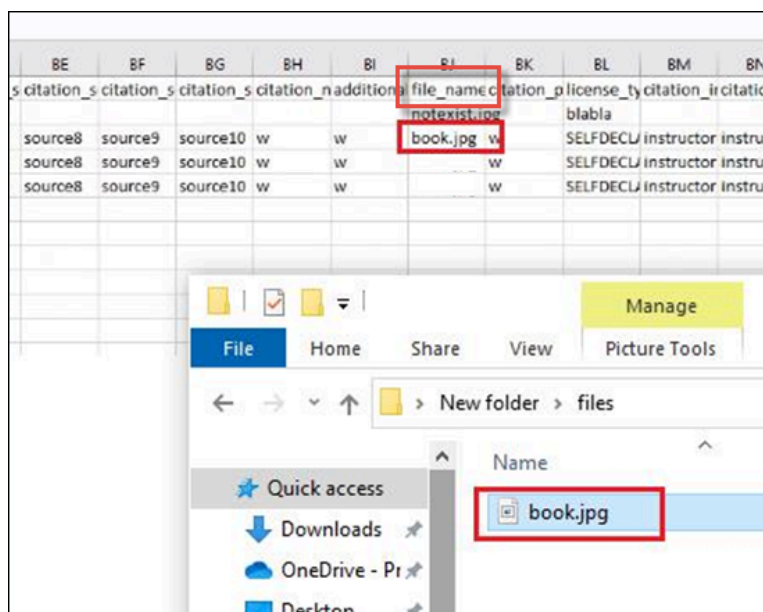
| BE | BF | BG | BH | BI | BJ | BK | BL | BM | BN |
|---|---|---|---|---|---|---|---|---|---|
| s citation_s | citation_s | citation_s | citation_n | additiona | file_name | citation_p | license_ty | citation_ir | citatio |
| | | | | | notexist.jpg | | blabla | | |
| source8 | source9 | source10 | w | w | book.jpg | w | SELFDECL/ | instructor | instru |
| source8 | source9 | source10 | w | w | | w | SELFDECL/ | instructor | instru |
| source8 | source9 | source10 | w | w | | w | SELFDECL/ | instructor | instru |

Manage

File Home Share View Picture Tools

New folder › files

Name

Quick access
Downloads
OneDrive - Pr
Desktop

book.jpg